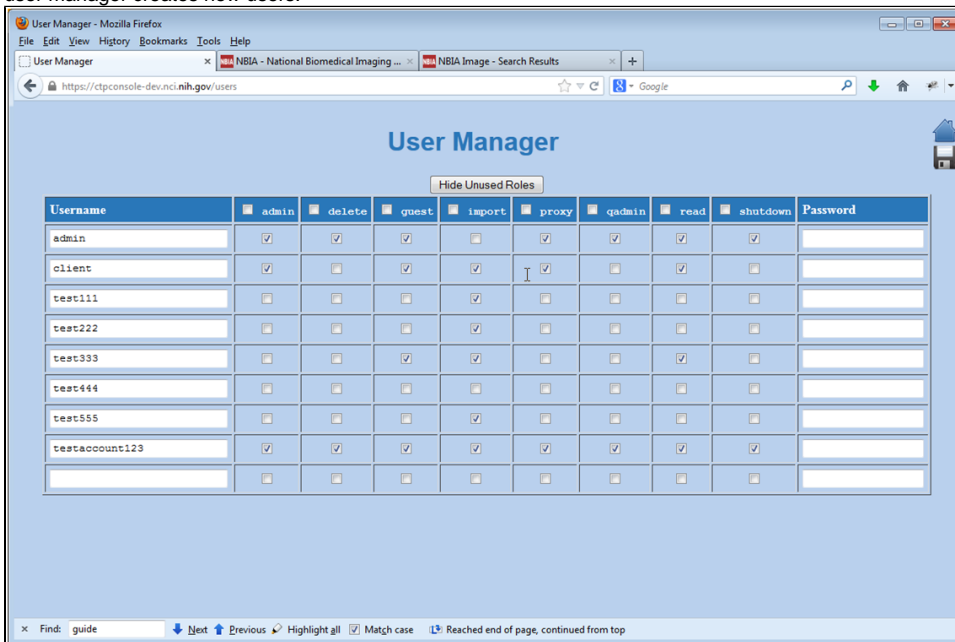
User Manager - Mozilla Firefox
File Edit View History Bookmarks Tools Help
User Manager × NBIA - National Biomedical Imaging ... × NBIA Image - Search Results × +
https://ctpconsole-dev.nci.nih.gov/users
Google

User Manager

Hide Unused Roles

| Username | admin | delete | guest | import | proxy | qadmin | read | shutdown | Password |
|---|---|---|---|---|---|---|---|---|---|
| admin | ☑ | ☑ | ☑ | ☐ | ☑ | ☑ | ☑ | ☑ | |
| client | ☑ | ☐ | ☑ | ☑ | ☑ | ☐ | ☑ | ☐ | |
| test111 | ☐ | ☐ | ☐ | ☑ | ☐ | ☐ | ☐ | ☐ | |
| test222 | ☐ | ☐ | ☐ | ☑ | ☐ | ☐ | ☐ | ☐ | |
| test333 | ☐ | ☐ | ☑ | ☑ | ☐ | ☐ | ☑ | ☐ | |
| test444 | ☐ | ☐ | ☐ | ☐ | ☐ | ☐ | ☐ | ☐ | |
| test555 | ☐ | ☐ | ☐ | ☑ | ☐ | ☐ | ☐ | ☐ | |
| testaccount123 | ☑ | ☑ | ☑ | ☑ | ☑ | ☑ | ☑ | ☑ | |
| | ☐ | ☐ | ☐ | ☐ | ☐ | ☐ | ☐ | ☐ | |

× Find: guide Next Previous Highlight all ☑ Match case Reached end of page, continued from top